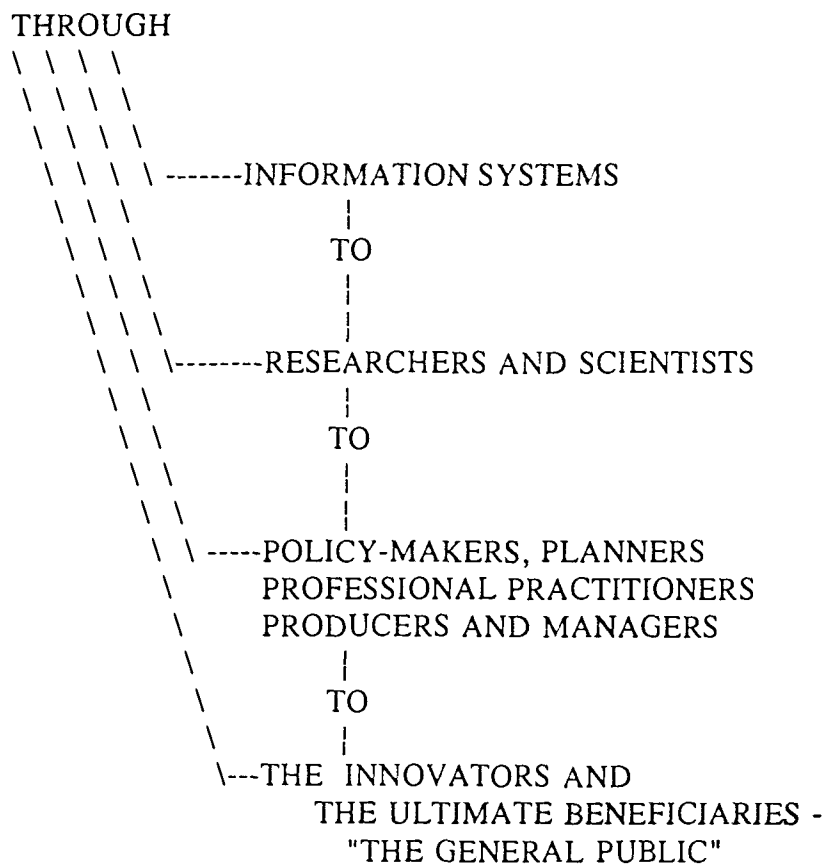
THROUGH

INFORMATION SYSTEMS

TO

RESEARCHERS AND SCIENTISTS

TO

POLICY-MAKERS, PLANNERS
PROFESSIONAL PRACTITIONERS
PRODUCERS AND MANAGERS

TO

THE INNOVATORS AND
THE ULTIMATE BENEFICIARIES -
"THE GENERAL PUBLIC"